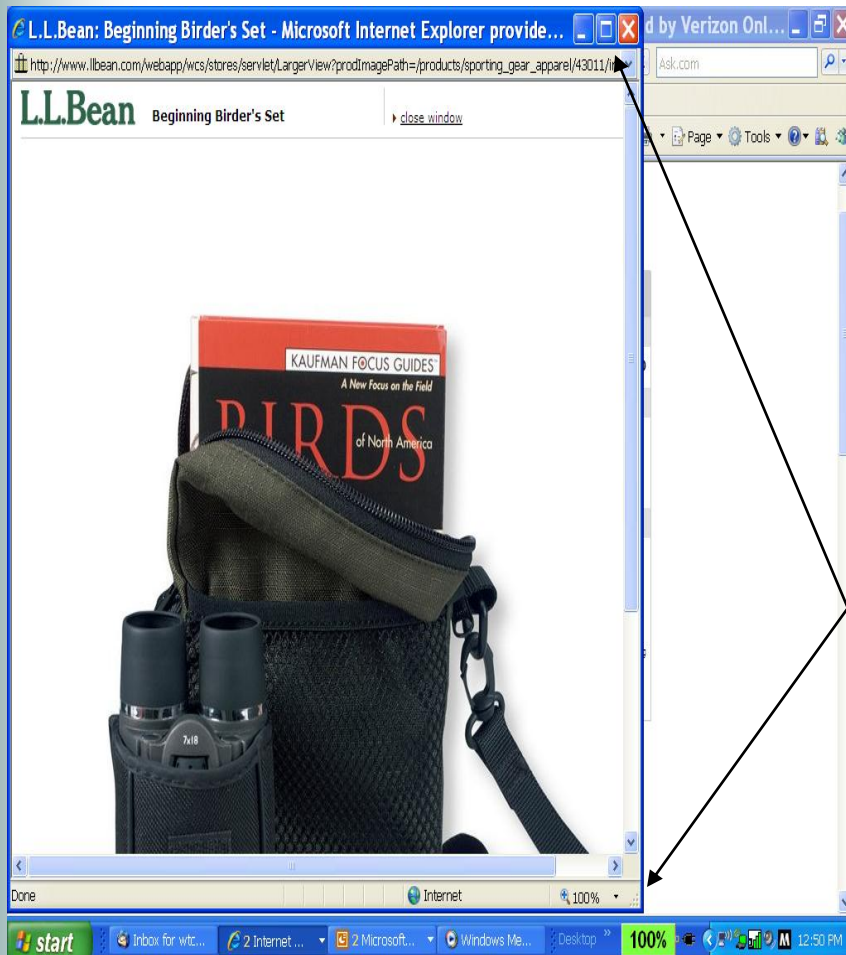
L.L.Bean: Beginning Birder's Set - Microsoft Internet Explorer provide...

d by Verizon Onl...

http://www.llbean.com/webapp/wcs/stores/servlet/LargerView?prodImagePath=/products/sporting_gear_apparel/43011/i

Ask.com

L.L.Bean Beginning Birder's Set

close window

Page Tools

KAUFMAN FOCUS GUIDES
A New Focus on the Field
BIRDS
of North America

7x18

Done

Internet

100%

start

Inbox for wtc...

2 Internet ...

2 Microsoft...

Windows Me...

Desktop

100%

12:50 PM